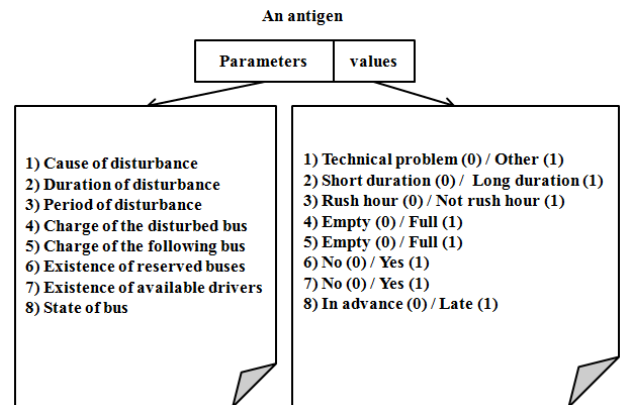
An antigen

| Parameters | values |
|---|---|

1) Cause of disturbance
2) Duration of disturbance
3) Period of disturbance
4) Charge of the disturbed bus
5) Charge of the following bus
6) Existence of reserved buses
7) Existence of available drivers
8) State of bus

1) Technical problem (0) / Other (1)
2) Short duration (0) / Long duration (1)
3) Rush hour (0) / Not rush hour (1)
4) Empty (0) / Full (1)
5) Empty (0) / Full (1)
6) No (0) / Yes (1)
7) No (0) / Yes (1)
8) In advance (0) / Late (1)